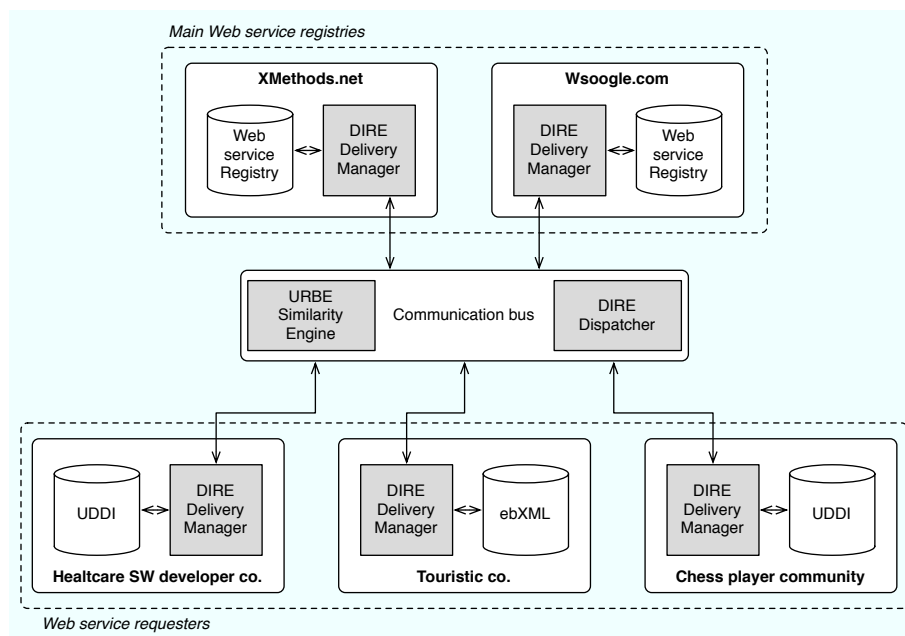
Main Web service registries

XMethods.net

Web service Registry

DIRE Delivery Manager

Wsoogle.com

DIRE Delivery Manager

Web service Registry

URBE Similarity Engine

Communication bus

DIRE Dispatcher

UDDI

DIRE Delivery Manager

Healtcare SW developer co.

DIRE Delivery Manager

ebXML

Touristic co.

DIRE Delivery Manager

UDDI

Chess player community

Web service requesters